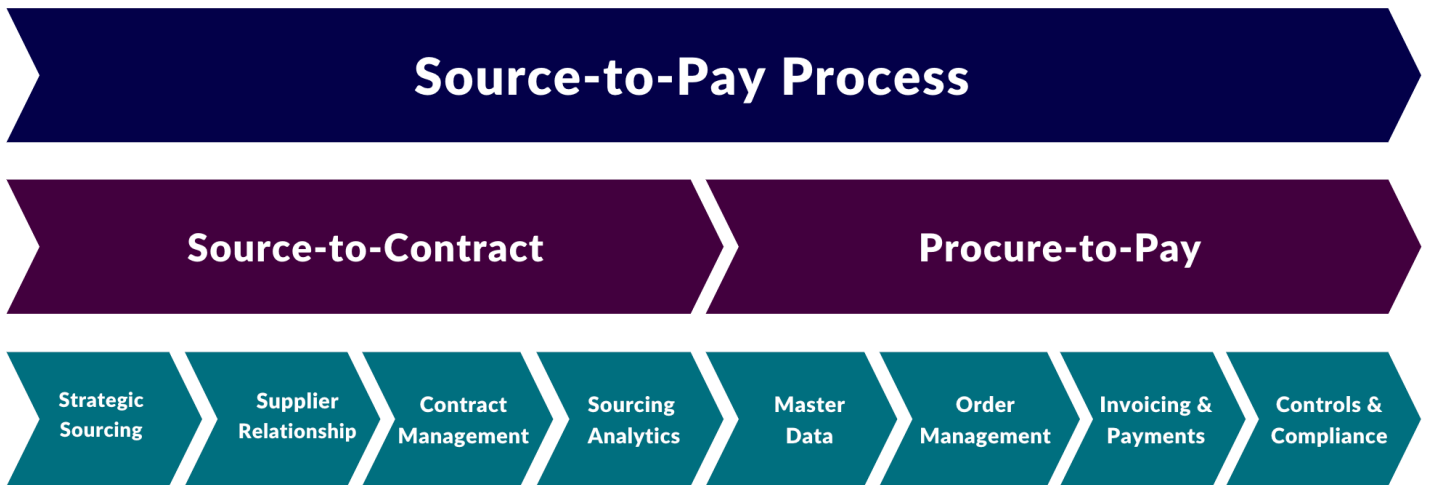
Source-to-Pay Process

Source-to-Contract

Procure-to-Pay

Strategic Sourcing

Supplier Relationship

Contract Management

Sourcing Analytics

Master Data

Order Management

Invoicing & Payments

Controls & Compliance